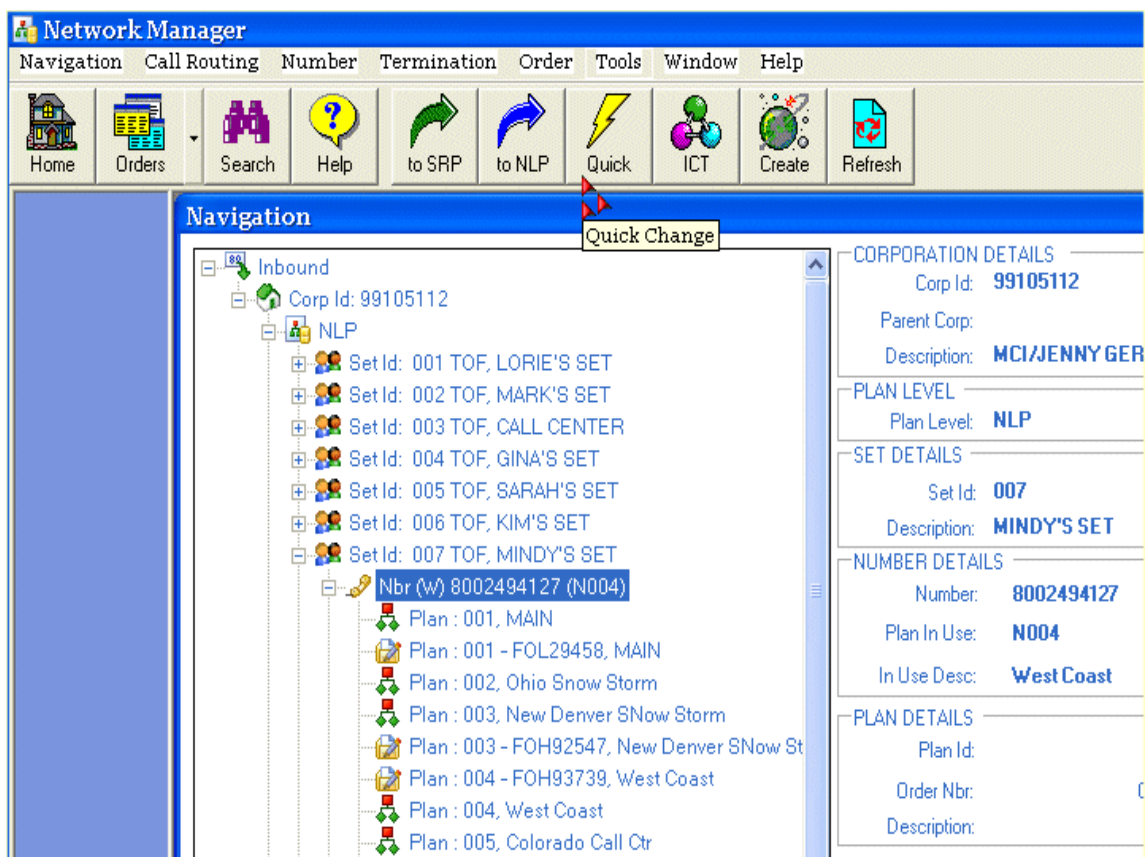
Network Manager

Navigation Call Routing Number Termination Order Tools Window Help

Home Orders Search Help to SRP to NLP Quick ICT Create Refresh

Navigation

Quick Change

Inbound
Corp Id: 99105112
NLP
Set Id: 001 TOF, LORIE'S SET
Set Id: 002 TOF, MARK'S SET
Set Id: 003 TOF, CALL CENTER
Set Id: 004 TOF, GINA'S SET
Set Id: 005 TOF, SARAH'S SET
Set Id: 006 TOF, KIM'S SET
Set Id: 007 TOF, MINDY'S SET
Nbr (W) 8002494127 (N004)
Plan : 001, MAIN
Plan : 001 - FOL29458, MAIN
Plan : 002, Ohio Snow Storm
Plan : 003, New Denver SNow Storm
Plan : 003 - FOH92547, New Denver SNow St
Plan : 004 - FOH93739, West Coast
Plan : 004, West Coast
Plan : 005, Colorado Call Ctr

CORPORATION DETAILS
Corp Id: 99105112
Parent Corp:
Description: MCI/JENNY GER

PLAN LEVEL
Plan Level: NLP

SET DETAILS
Set Id: 007
Description: MINDY'S SET

NUMBER DETAILS
Number: 8002494127
Plan In Use: N004
In Use Desc: West Coast

PLAN DETAILS
Plan Id:
Order Nbr:
Description: